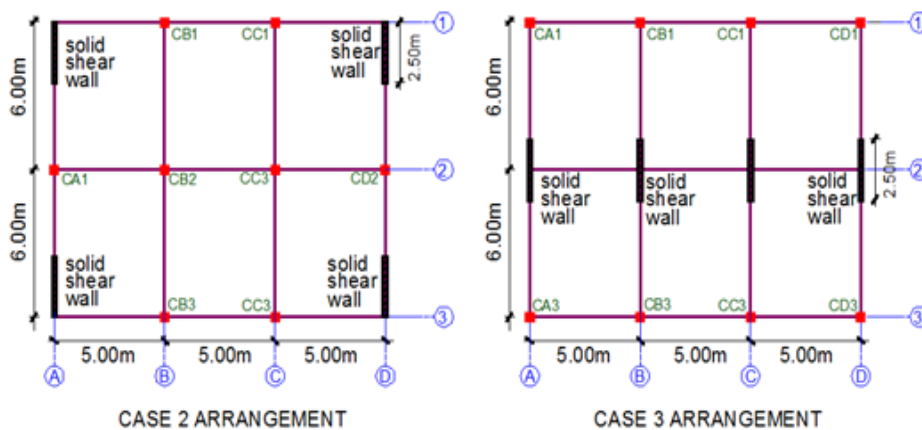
6.00m

6.00m

solid shear wall

CB1

CC1

solid shear wall

2.50m

1

CA1

CB2

CC3

CD2

2

solid shear wall

CB3

CC3

solid shear wall

3

5.00m

5.00m

5.00m

A

B

C

D

CASE 2 ARRANGEMENT

6.00m

6.00m

CA1

CB1

CC1

CD1

1

solid shear wall

solid shear wall

solid shear wall

2.50m

2

CA3

CB3

CC3

CD3

3

5.00m

5.00m

5.00m

A

B

C

D

CASE 3 ARRANGEMENT